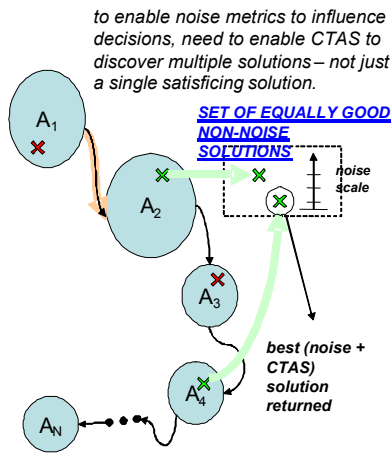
to enable noise metrics to influence decisions, need to enable CTAS to discover multiple solutions – not just a single satisficing solution.

$A_1$

SET OF EQUALLY GOOD NON-NOISE SOLUTIONS

noise scale

$A_2$

$A_3$

best (noise + CTAS) solution returned

$A_4$

$A_N$